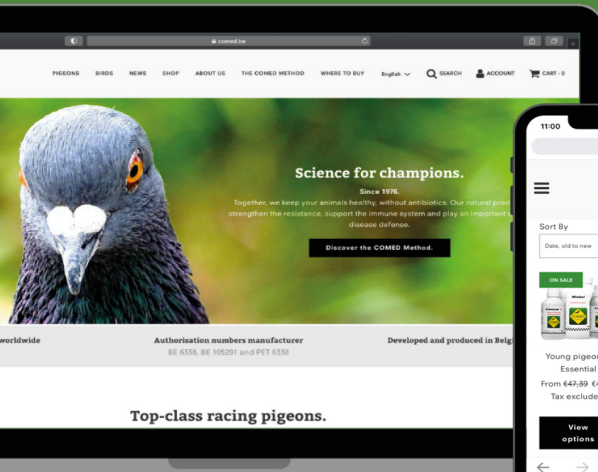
comed.be

PIGEONS BIRDS NEWS SHOP ABOUT US THE COMED METHOD WHERE TO BUY English SEARCH ACCOUNT CART - 0

Science for champions.

Since 1976.

Together, we keep your animals healthy, without antibiotics. Our natural prod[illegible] strengthen the resistance, support the immune system and play an important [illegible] disease defense.

Discover the COMED Method.

worldwide

Authorisation numbers manufacturer
BE 6338, BE 105291 and PET 6338

Developed and produced in Belgi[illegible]

Top-class racing pigeons.

11:00

Sort By

Date, old to new

ON SALE

Young pigeo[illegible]
Essential

From €47,39 €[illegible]
Tax exclude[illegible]

View options